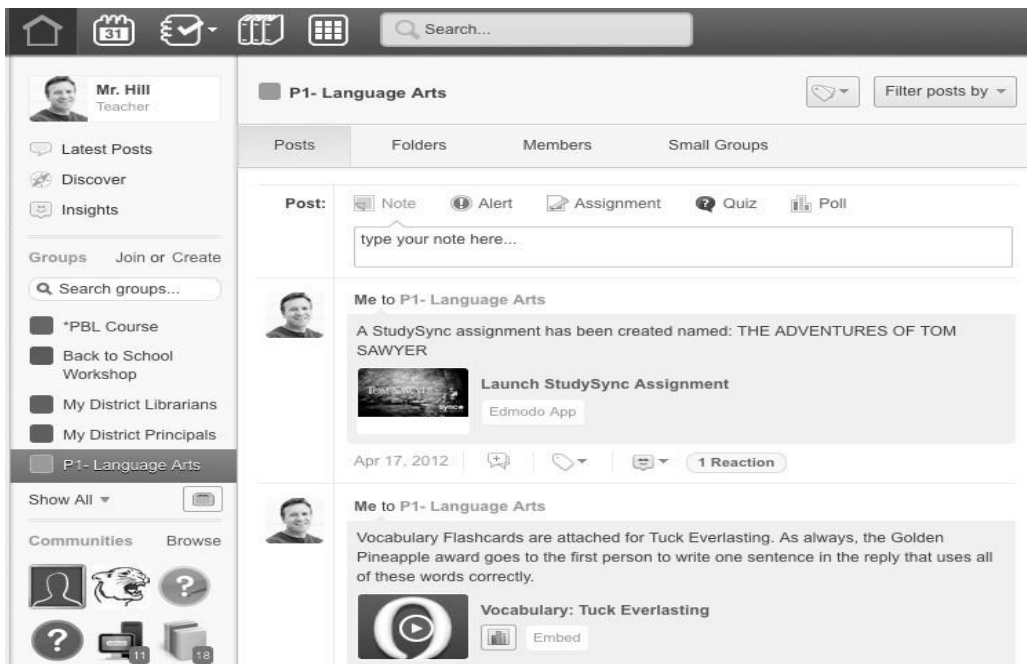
31

Search...

Mr. Hill
Teacher

Latest Posts
Discover
Insights

Groups Join or Create

Search groups...

*PBL Course
Back to School Workshop
My District Librarians
My District Principals
P1- Language Arts

Show All

Communities Browse

11
18

P1- Language Arts

Filter posts by

Posts | Folders | Members | Small Groups

Post: Note Alert Assignment Quiz Poll

type your note here...

Me to P1- Language Arts

A StudySync assignment has been created named: THE ADVENTURES OF TOM SAWYER

Launch StudySync Assignment
Edmodo App

Apr 17, 2012 1 Reaction

Me to P1- Language Arts

Vocabulary Flashcards are attached for Tuck Everlasting. As always, the Golden Pineapple award goes to the first person to write one sentence in the reply that uses all of these words correctly.

Vocabulary: Tuck Everlasting
Embed